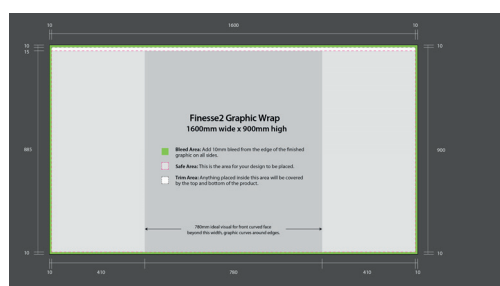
10

1600

10

10
15

10

865

900

Finesse2 Graphic Wrap
1600mm wide x 900mm high

Bleed Area: Add 10mm bleed from the edge of the finished graphic on all sides.

Safe Area: This is the area for your design to be placed.

Trim Area: Anything placed inside this area will be covered by the top and bottom of the product.

780mm ideal visual for front curved face beyond this width, graphic curves around edges.

10

10

10

410

780

410

10